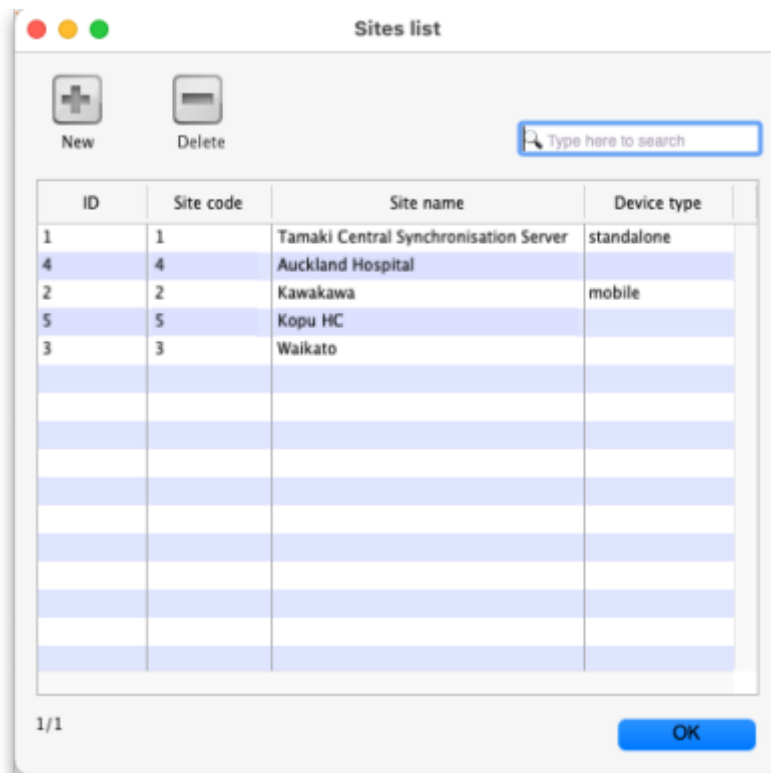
Sites list

New

Delete

Type here to search

| ID | Site code | Site name | Device type |
|---|---|---|---|
| 1 | 1 | Tamaki Central Synchronisation Server | standalone |
| 4 | 4 | Auckland Hospital | |
| 2 | 2 | Kawakawa | mobile |
| 5 | 5 | Kopu HC | |
| 3 | 3 | Waikato | |

1/1

OK